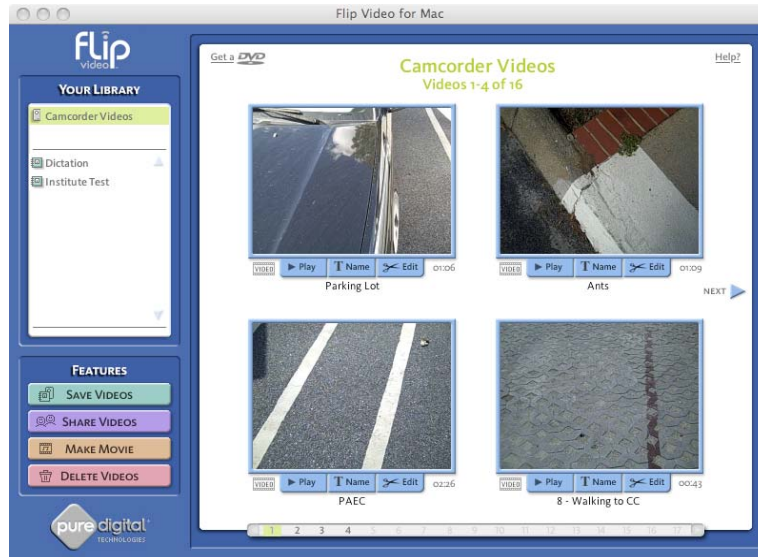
Flip Video for Mac

Flip video

YOUR LIBRARY

Camcorder Videos

Dictation
Institute Test

FEATURES

SAVE VIDEOS
SHARE VIDEOS
MAKE MOVIE
DELETE VIDEOS

pure digital TECHNOLOGIES

Get a DVD

Camcorder Videos
Videos 1-4 of 16

Help?

VIDEO ▶ Play T Name Edit 01:06
Parking Lot

VIDEO ▶ Play T Name Edit 01:09
Ants

NEXT

VIDEO ▶ Play T Name Edit 02:26
PAEC

VIDEO ▶ Play T Name Edit 00:43
8 - Walking to CC

1 2 3 4 5 6 7 8 9 10 11 12 13 14 15 16 17